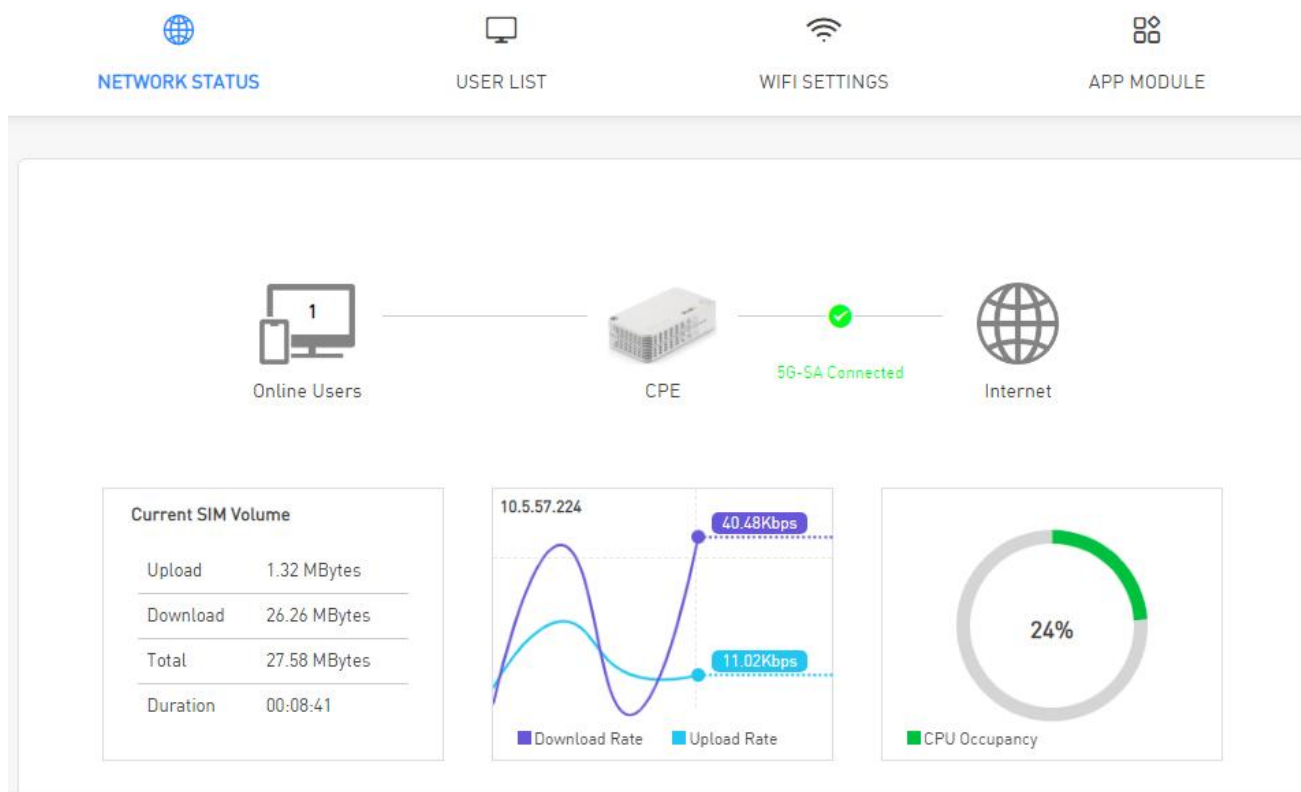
NETWORK STATUS

USER LIST

WIFI SETTINGS

APP MODULE

1

Online Users

CPE

5G-SA Connected

Internet

Current SIM Volume

| Upload | 1.32 MBytes |
|---|---|
| Download | 26.26 MBytes |
| Total | 27.58 MBytes |
| Duration | 00:08:41 |

10.5.57.224

40.48Kbps

11.02Kbps

Download Rate Upload Rate

24%

CPU Occupancy